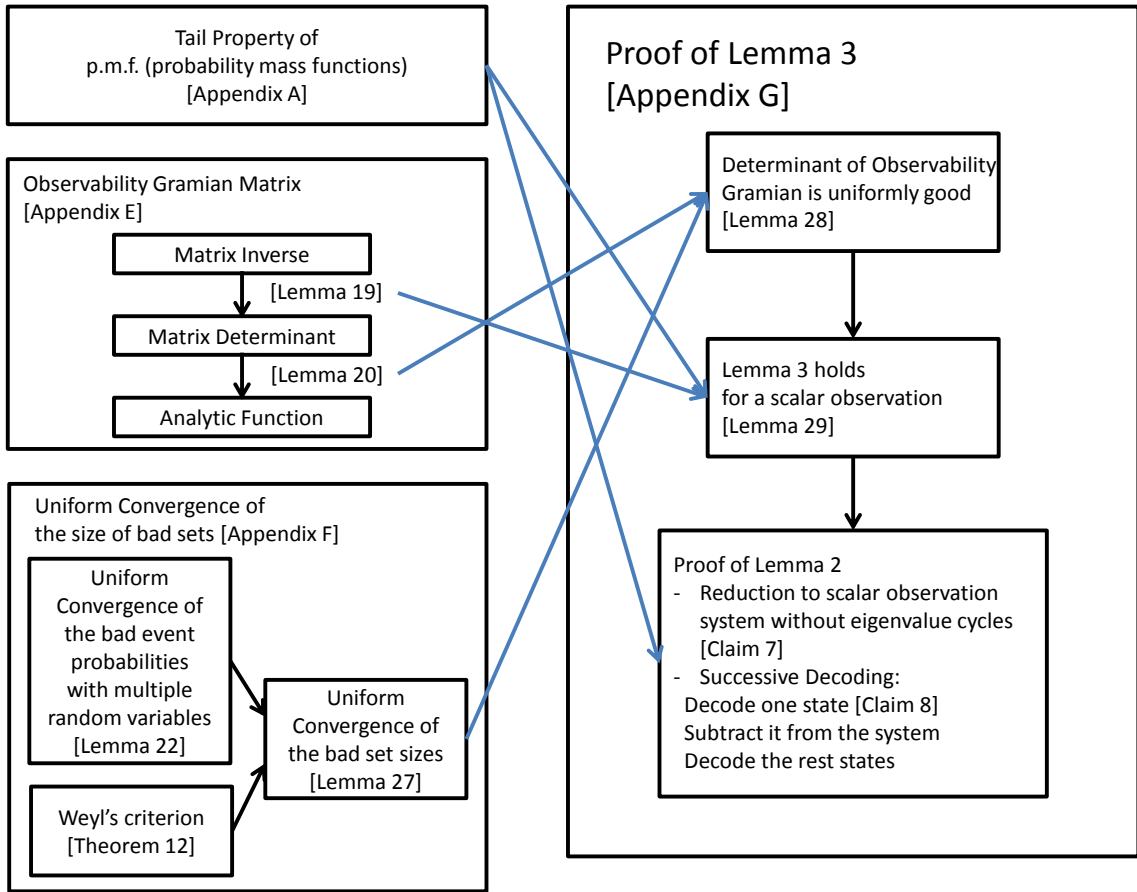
Tail Property of
p.m.f. (probability mass functions)
[Appendix A]

Observability Gramian Matrix
[Appendix E]

Matrix Inverse

[Lemma 19]

Matrix Determinant

[Lemma 20]

Analytic Function

Uniform Convergence of
the size of bad sets [Appendix F]

Uniform Convergence of the bad event probabilities with multiple random variables [Lemma 22]

Weyl's criterion [Theorem 12]

Uniform Convergence of the bad set sizes [Lemma 27]

Proof of Lemma 3
[Appendix G]

Determinant of Observability Gramian is uniformly good
[Lemma 28]

Lemma 3 holds
for a scalar observation
[Lemma 29]

Proof of Lemma 2
- Reduction to scalar observation system without eigenvalue cycles [Claim 7]
- Successive Decoding:
Decode one state [Claim 8]
Subtract it from the system
Decode the rest states